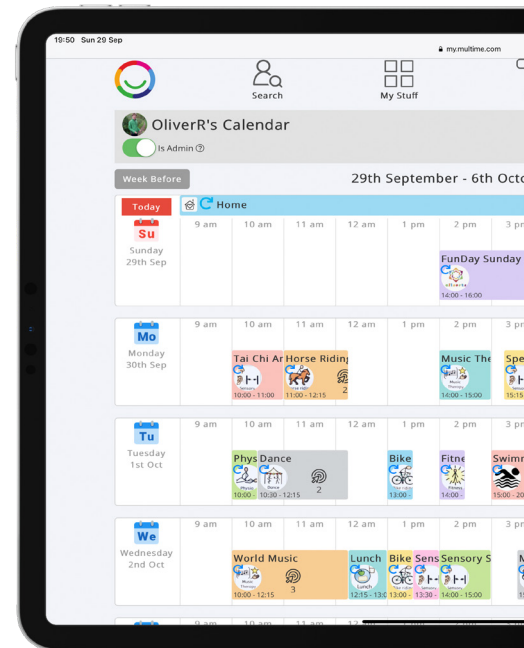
19:50 Sun 29 Sep

my.multime.com

Search

My Stuff

OliverR's Calendar

Is Admin

Week Before

29th September - 6th Octo

Today

Home

Su
Sunday
29th Sep

9 am | 10 am | 11 am | 12 am | 1 pm | 2 pm | 3 pm

FunDay Sunday
14:00 - 16:00

Mo
Monday
30th Sep

9 am | 10 am | 11 am | 12 am | 1 pm | 2 pm | 3 pm

Tai Chi Ar
10:00 - 11:00

Horse Riding
11:00 - 12:15
2

Music The
Music Therapy
14:00 - 15:00

Spe
15:15

Tu
Tuesday
1st Oct

9 am | 10 am | 11 am | 12 am | 1 pm | 2 pm | 3 pm

Phys
Physio
10:00

Dance
Dance
10:30 - 12:15
2

Bike
13:00

Fitne
Fitness
14:00

Swimm
15:00

We
Wednesday
2nd Oct

9 am | 10 am | 11 am | 12 am | 1 pm | 2 pm | 3 pm

World Music
Music Therapy
10:00 - 12:15
3

Lunch
Lunch
12:15 - 13:0

Bike
13:00

Sens
13:30

Sensory S
14:00 - 15:00

9 am | 10 am | 11 am | 12 am | 1 pm | 2 pm | 3 pm